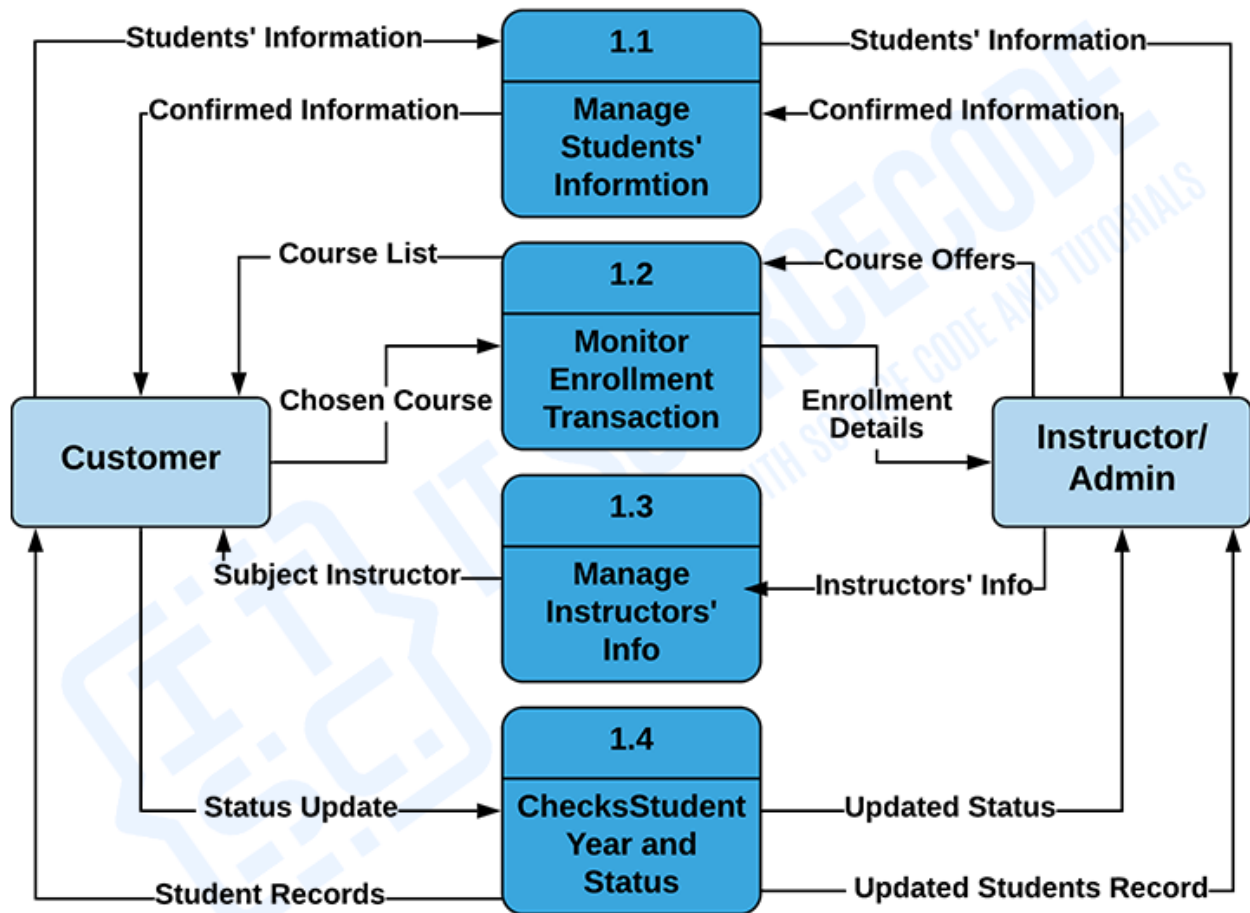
Students' Information

1.1

Manage Students' Informtion

Students' Information

Confirmed Information

Confirmed Information

Course List

1.2

Monitor Enrollment Transaction

Course Offers

Chosen Course

Enrollment Details

Customer

Instructor/ Admin

1.3

Manage Instructors' Info

Subject Instructor

Instructors' Info

1.4

ChecksStudent Year and Status

Status Update

Updated Status

Student Records

Updated Students Record

ITSOURCECODE WITH SOURCE CODE AND TUTORIALS